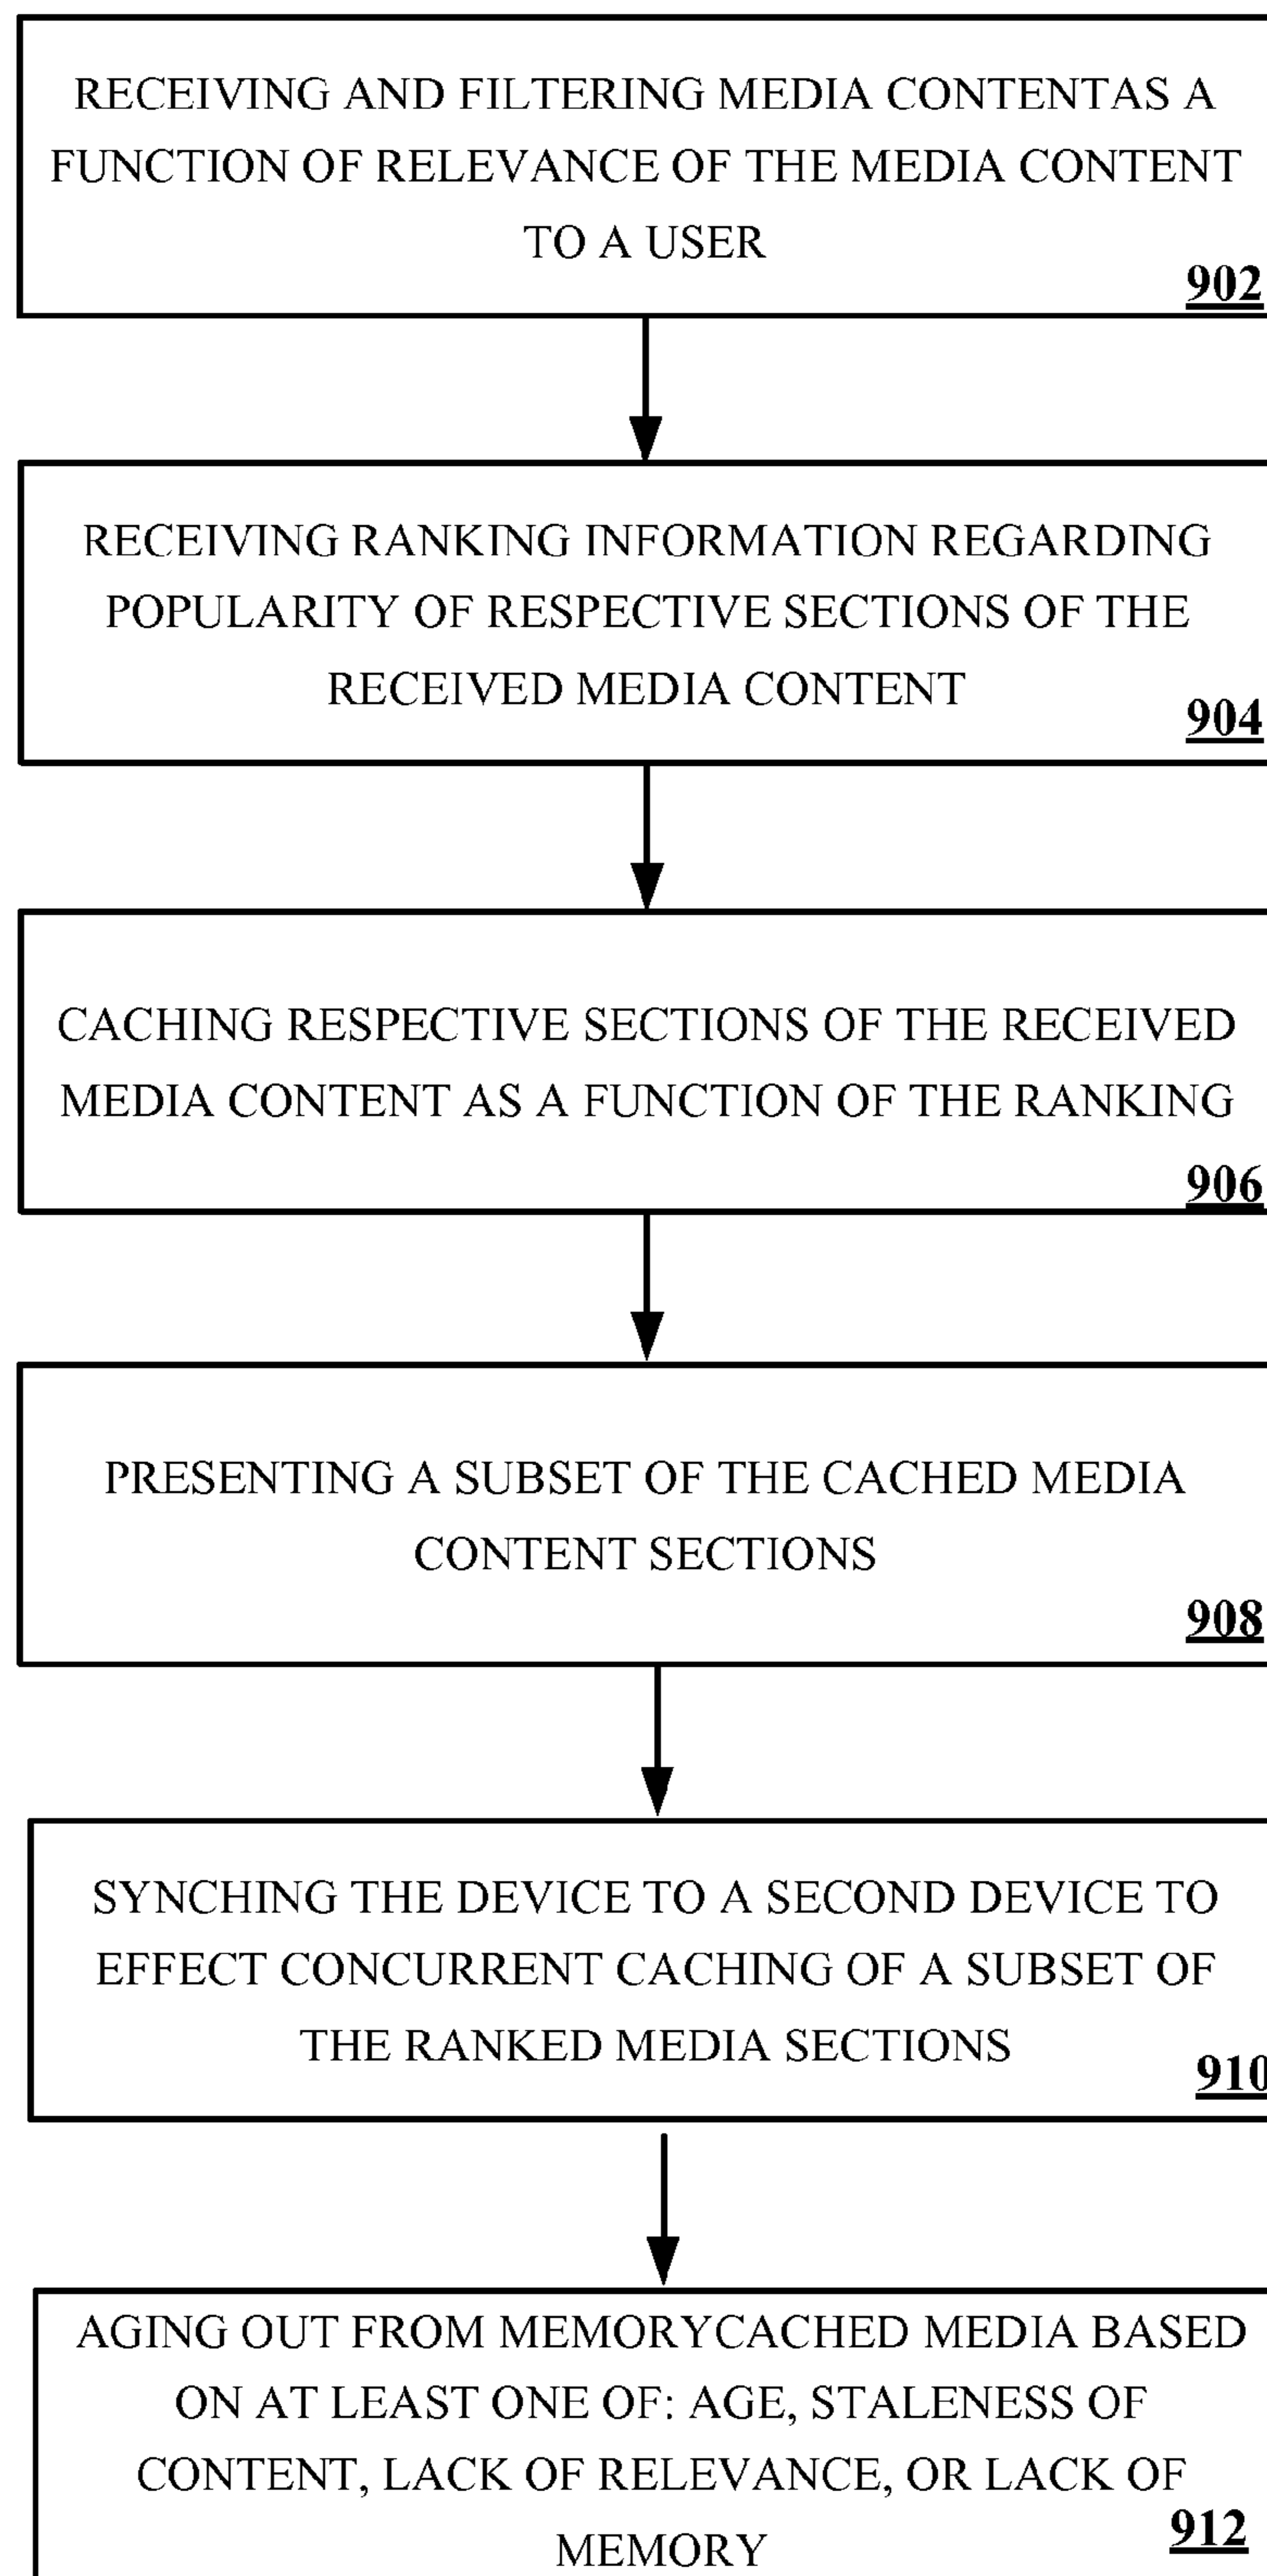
RECEIVING AND FILTERING MEDIA CONTENTAS A FUNCTION OF RELEVANCE OF THE MEDIA CONTENT TO A USER
902

RECEIVING RANKING INFORMATION REGARDING POPULARITY OF RESPECTIVE SECTIONS OF THE RECEIVED MEDIA CONTENT
904

CACHING RESPECTIVE SECTIONS OF THE RECEIVED MEDIA CONTENT AS A FUNCTION OF THE RANKING
906

PRESENTING A SUBSET OF THE CACHED MEDIA CONTENT SECTIONS
908

SYNCHING THE DEVICE TO A SECOND DEVICE TO EFFECT CONCURRENT CACHING OF A SUBSET OF THE RANKED MEDIA SECTIONS
910

AGING OUT FROM MEMORYCACHED MEDIA BASED ON AT LEAST ONE OF: AGE, STALENESS OF CONTENT, LACK OF RELEVANCE, OR LACK OF MEMORY
912